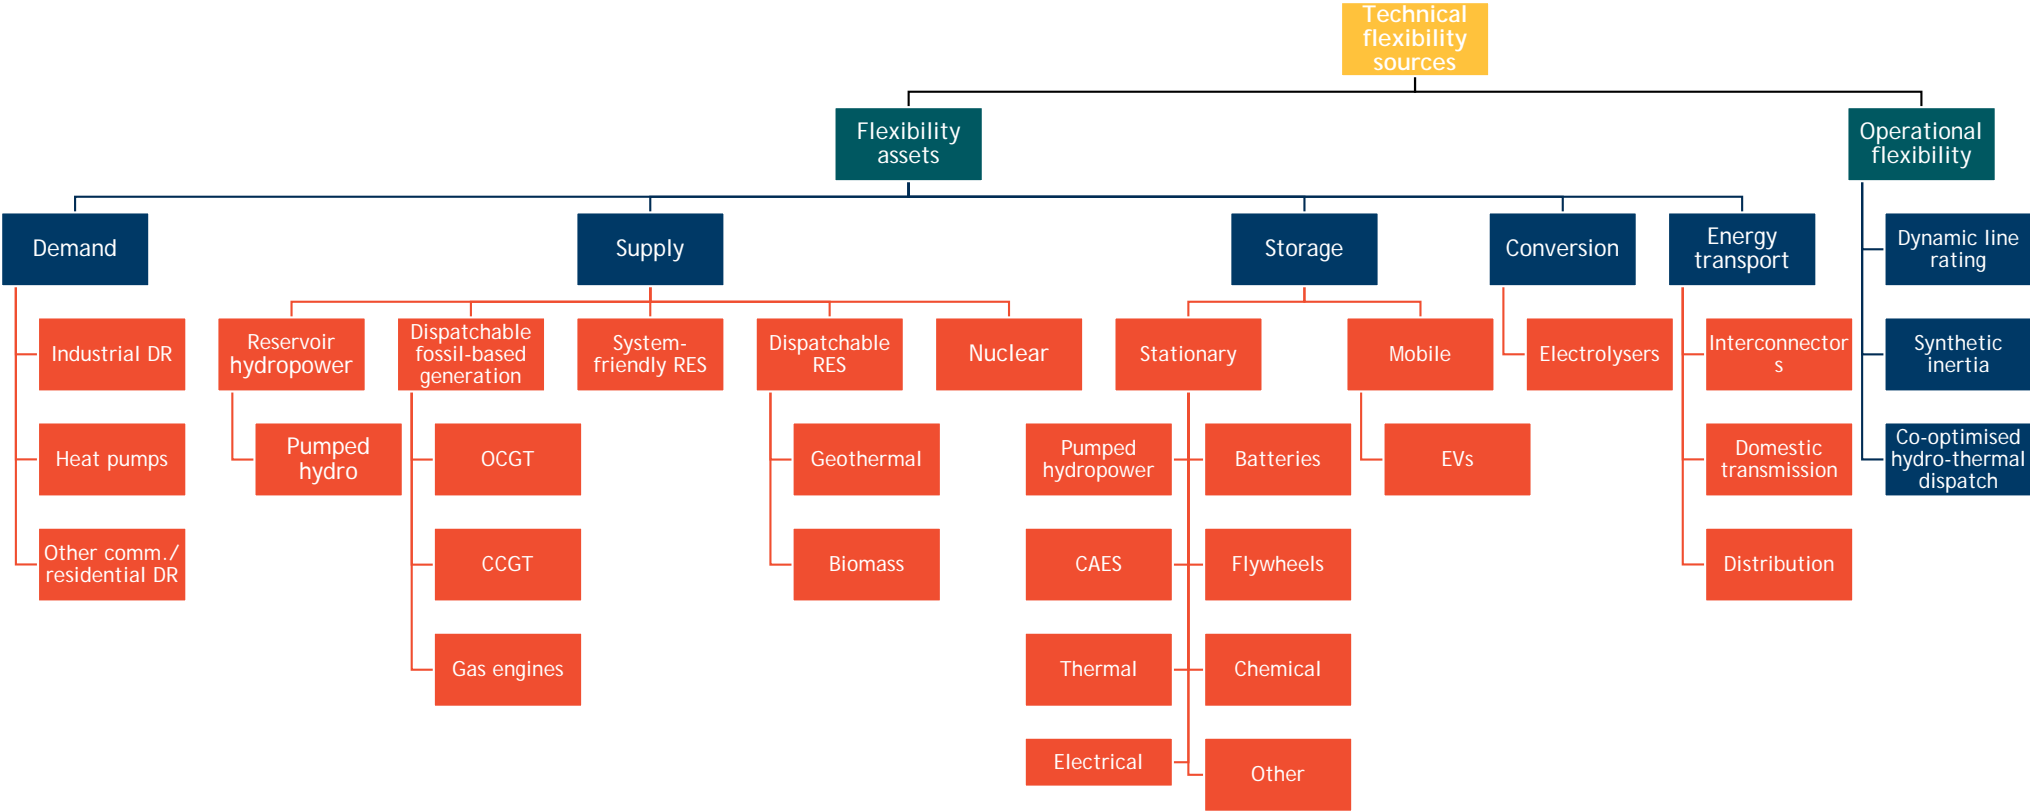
Technical flexibility sources

Flexibility assets

Operational flexibility

Demand

Supply

Storage

Conversion

Energy transport

Dynamic line rating

Synthetic inertia

Co-optimised hydro-thermal dispatch

Industrial DR

Heat pumps

Other comm./ residential DR

Reservoir hydropower

Pumped hydro

Dispatchable fossil-based generation

OCGT

CCGT

Gas engines

System-friendly RES

Dispatchable RES

Geothermal

Biomass

Nuclear

Stationary

Pumped hydropower

CAES

Thermal

Electrical

Batteries

Flywheels

Chemical

Other

Mobile

EVs

Electrolysers

Interconnector s

Domestic transmission

Distribution